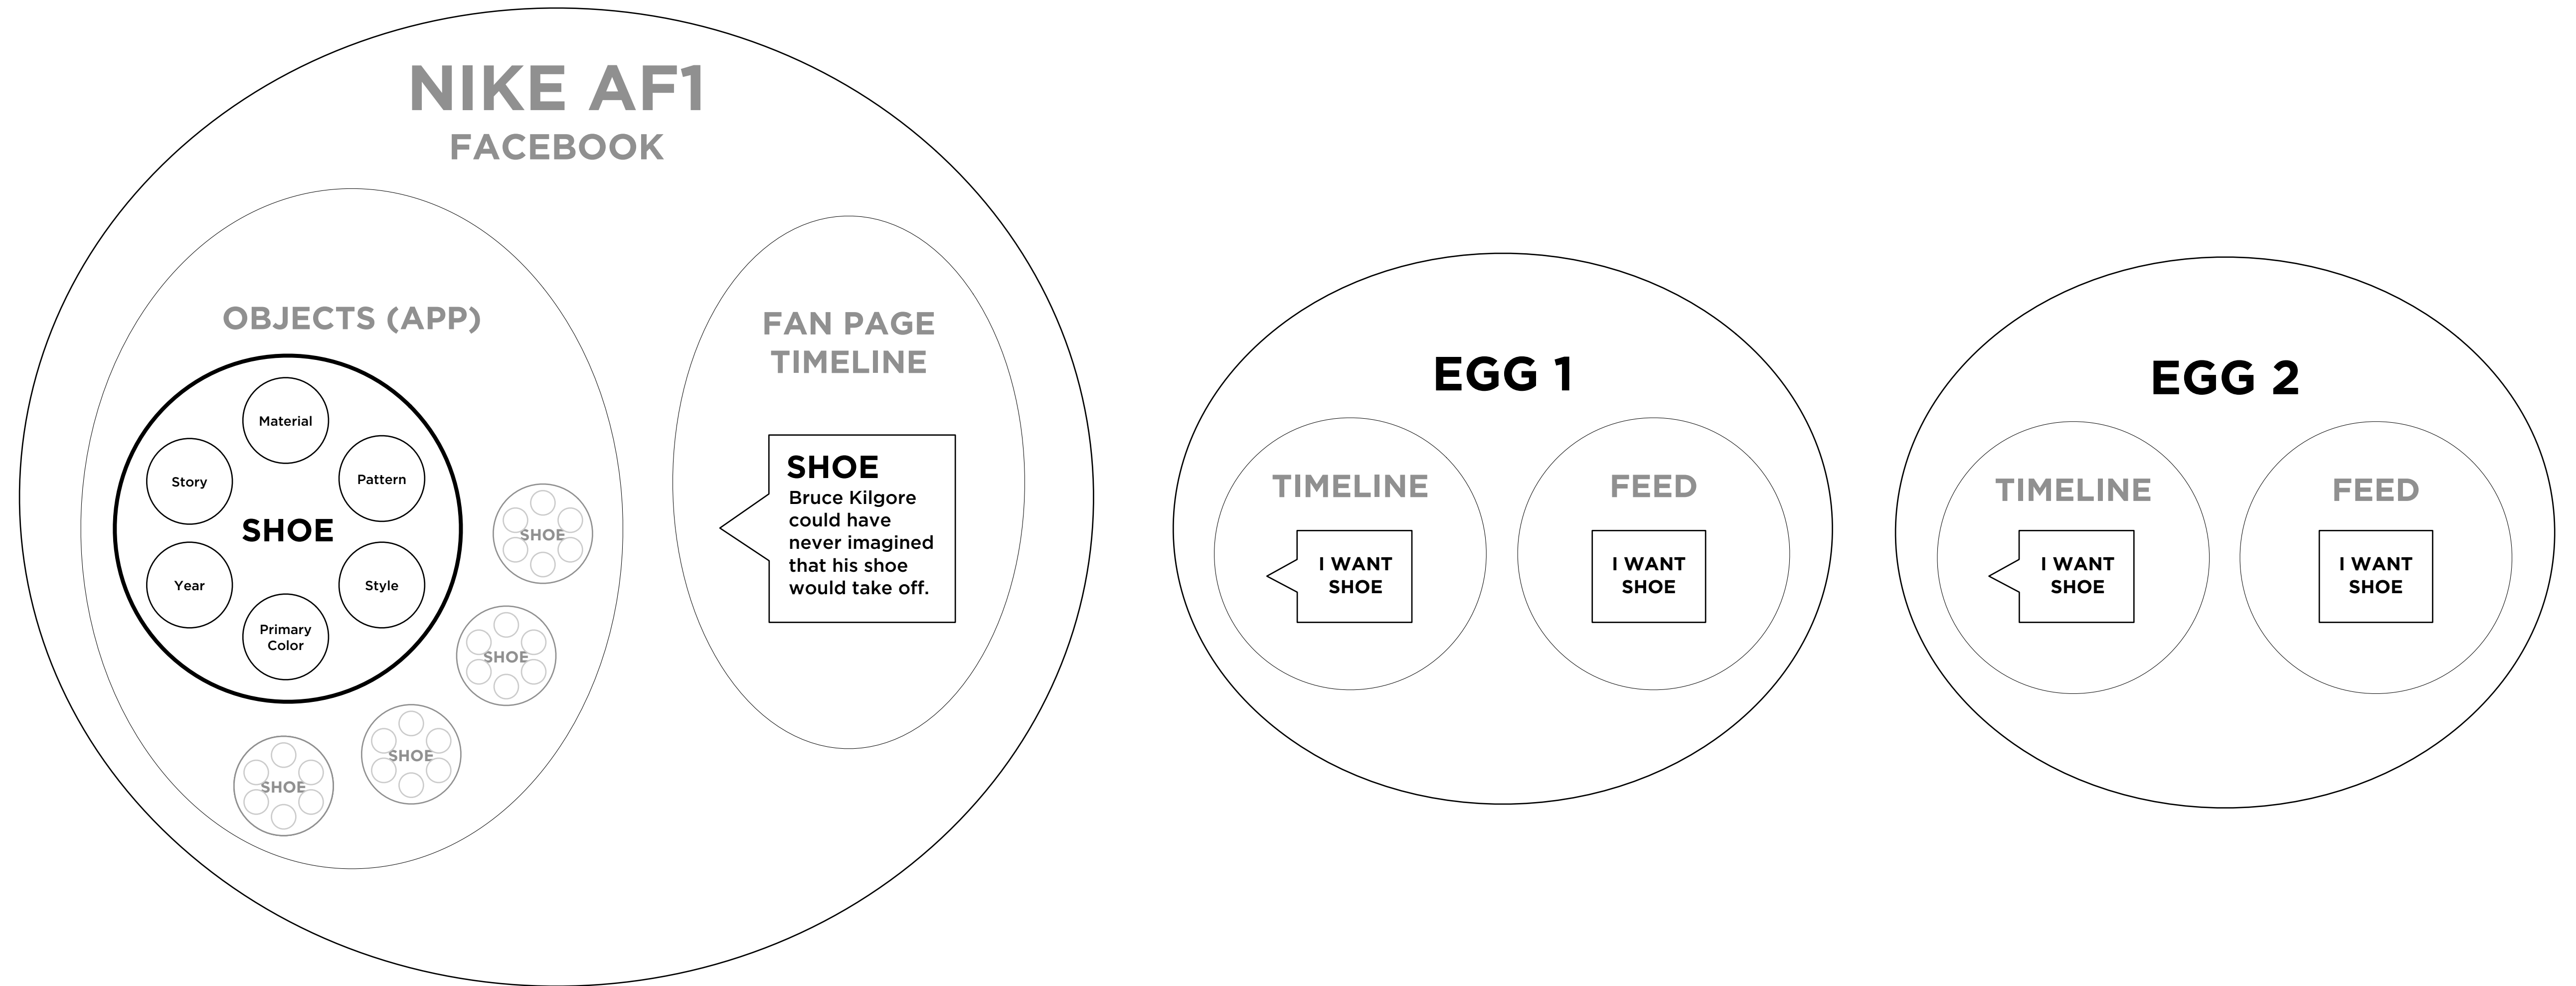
NIKE AF1
FACEBOOK

OBJECTS (APP)

Material
Story
Pattern
SHOE
Year
Style
Primary Color

SHOE
SHOE
SHOE
SHOE

FAN PAGE TIMELINE

SHOE
Bruce Kilgore could have never imagined that his shoe would take off.

EGG 1

TIMELINE
I WANT SHOE

FEED
I WANT SHOE

EGG 2

TIMELINE
I WANT SHOE

FEED
I WANT SHOE